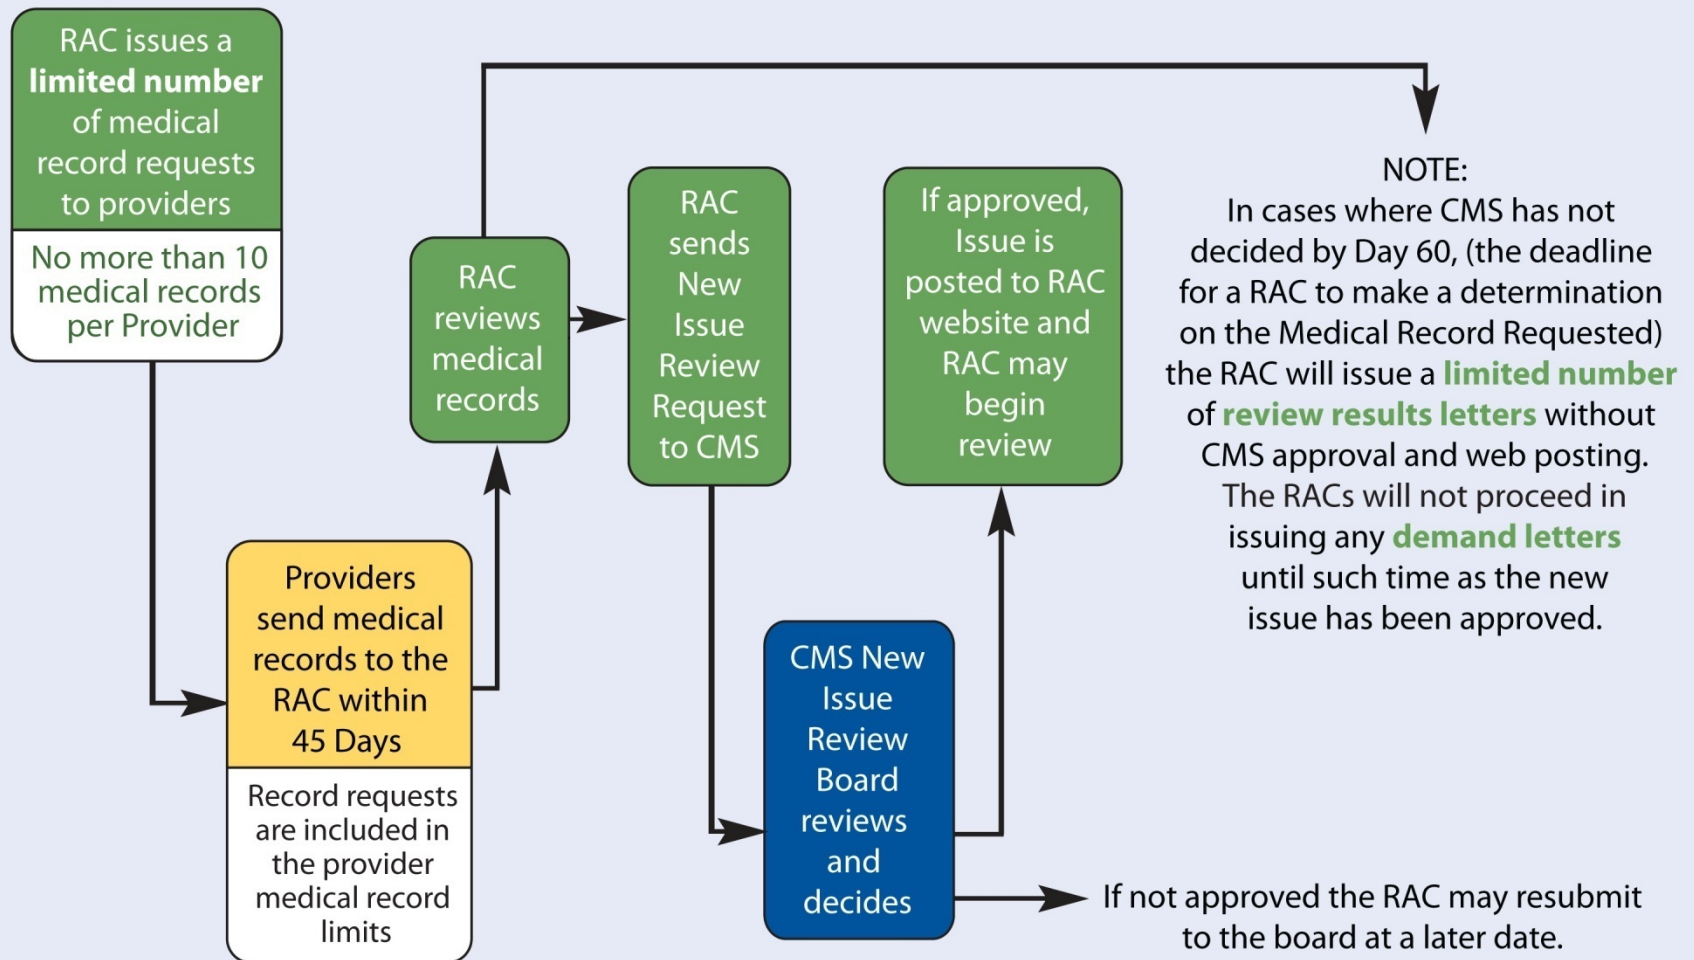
RAC issues a **limited number** of medical record requests to providers

No more than 10 medical records per Provider

Providers send medical records to the RAC within 45 Days

Record requests are included in the provider medical record limits

RAC reviews medical records

RAC sends New Issue Review Request to CMS

CMS New Issue Review Board reviews and decides

If approved, Issue is posted to RAC website and RAC may begin review

If not approved the RAC may resubmit to the board at a later date.

NOTE:
In cases where CMS has not decided by Day 60, (the deadline for a RAC to make a determination on the Medical Record Requested) the RAC will issue a **limited number** of **review results letters** without CMS approval and web posting. The RACs will not proceed in issuing any **demand letters** until such time as the new issue has been approved.